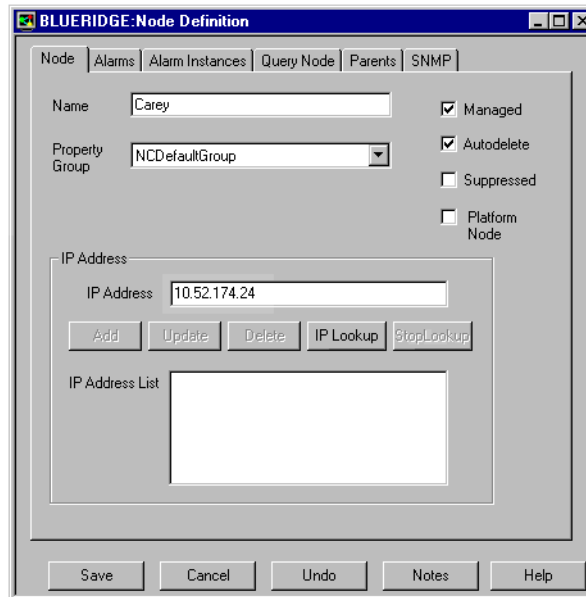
BLUERIDGE:Node Definition

Node | Alarms | Alarm Instances | Query Node | Parents | SNMP

Name Carey

Property Group NCDefaultGroup

☑ Managed
☑ Autodelete
☐ Suppressed
☐ Platform Node

IP Address

IP Address 10.52.174.24

Add Update Delete IP Lookup StopLookup

IP Address List

Save Cancel Undo Notes Help